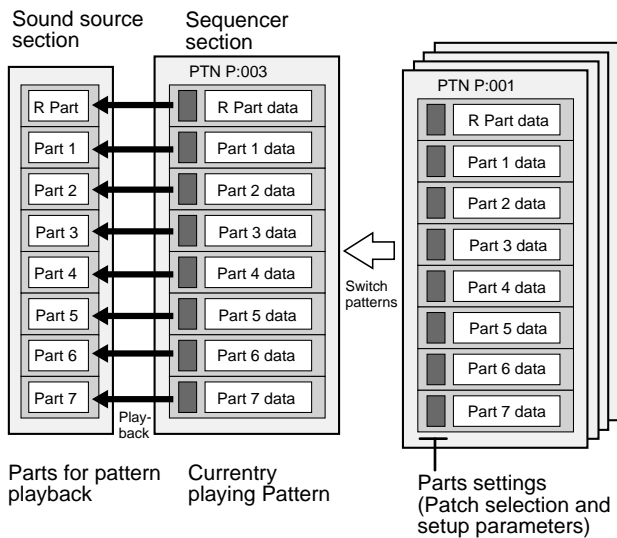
Sound source section

Sequencer section

PTN P:003

R Part
Part 1
Part 2
Part 3
Part 4
Part 5
Part 6
Part 7

R Part data
Part 1 data
Part 2 data
Part 3 data
Part 4 data
Part 5 data
Part 6 data
Part 7 data

Playback

Switch patterns

PTN P:001

R Part data
Part 1 data
Part 2 data
Part 3 data
Part 4 data
Part 5 data
Part 6 data
Part 7 data

Parts for pattern playback

Currentry playing Pattern

Parts settings (Patch selection and setup parameters)